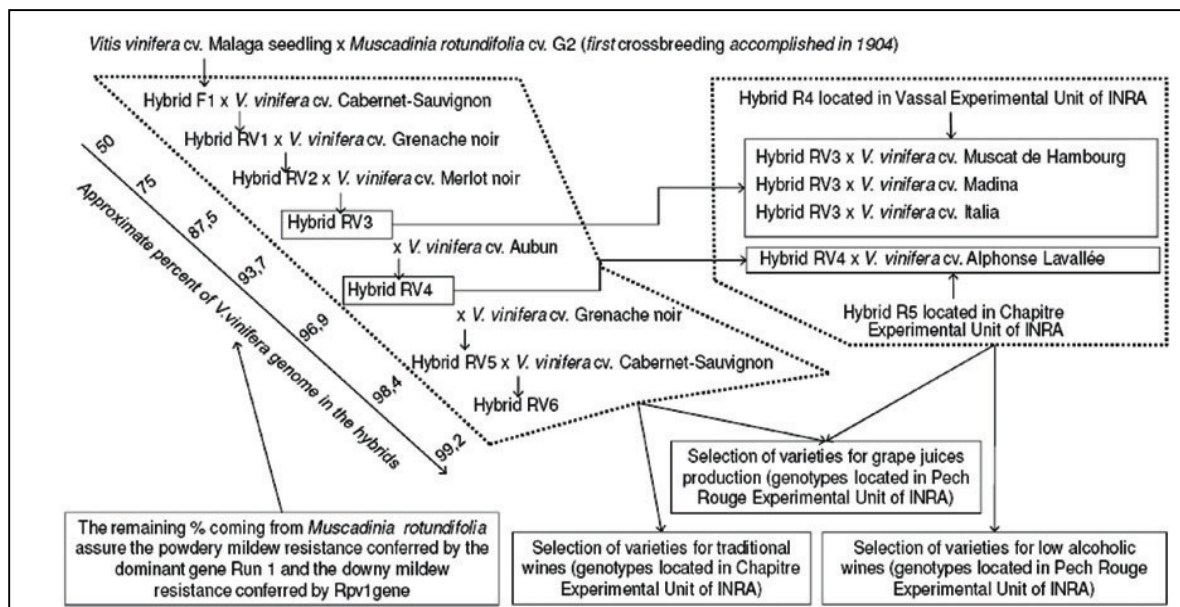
Vitis vinifera cv. Malaga seedling x Muscadinia rotundifolia cv. G2 (first crossbreeding accomplished in 1904)

Hybrid F1 x V. vinifera cv. Cabernet-Sauvignon

Hybrid RV1 x V. vinifera cv. Grenache noir

Hybrid RV2 x V. vinifera cv. Merlot noir

Hybrid RV3

x V. vinifera cv. Aubun

Hybrid RV4

x V. vinifera cv. Grenache noir

Hybrid RV5 x V. vinifera cv. Cabernet-Sauvignon

Hybrid RV6

50
75
87,5
93,7
96,9
98,4
99,2

Approximate percent of V.vinifera genome in the hybrids

Hybrid R4 located in Vassal Experimental Unit of INRA

Hybrid RV3 x V. vinifera cv. Muscat de Hambourg
Hybrid RV3 x V. vinifera cv. Madina
Hybrid RV3 x V. vinifera cv. Italia

Hybrid RV4 x V. vinifera cv. Alphonse Lavallée

Hybrid R5 located in Chapitre Experimental Unit of INRA

Selection of varieties for grape juices production (genotypes located in Pech Rouge Experimental Unit of INRA)

The remaining % coming from Muscadinia rotundifolia assure the powdery mildew resistance conferred by the dominant gene Run 1 and the downy mildew resistance conferred by Rpv1gene

Selection of varieties for traditional wines (genotypes located in Chapitre Experimental Unit of INRA)

Selection of varieties for low alcoholic wines (genotypes located in Pech Rouge Experimental Unit of INRA)